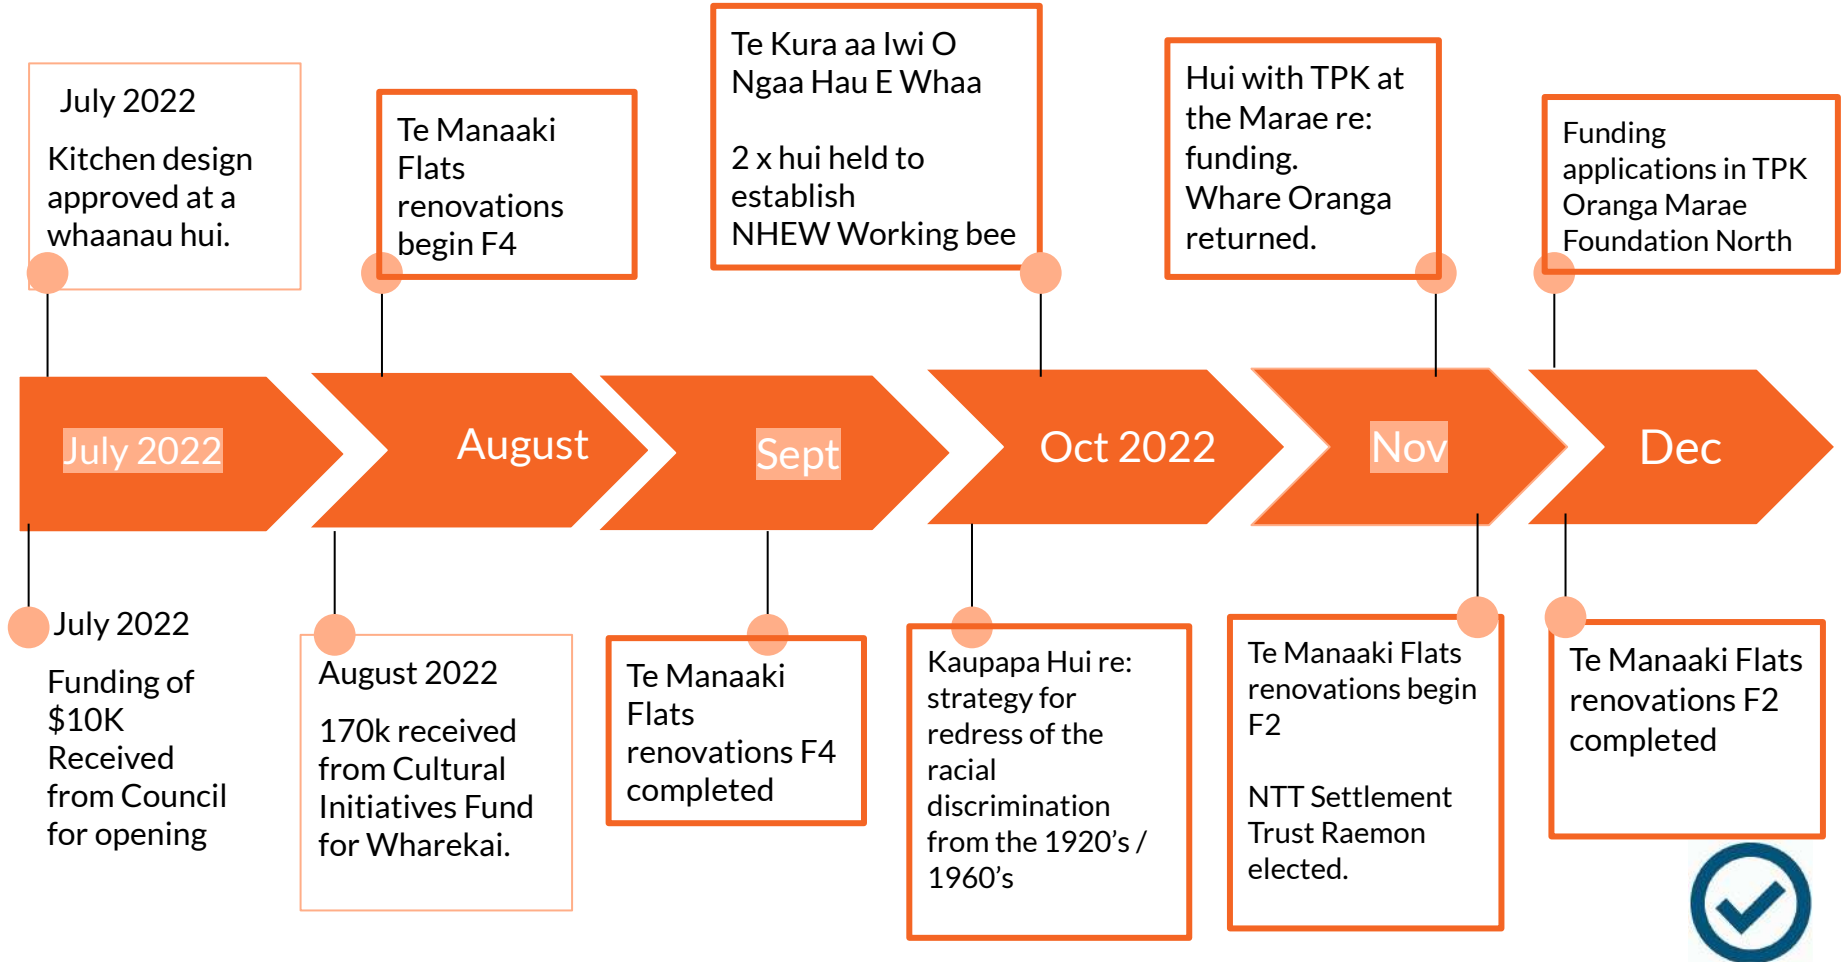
July 2022

Kitchen design approved at a whaanau hui.

Te Manaaki Flats renovations begin F4

Te Kura aa Iwi O Ngaa Hau E Whaa

2 x hui held to establish NHEW Working bee

Hui with TPK at the Marae re: funding. Whare Oranga returned.

Funding applications in TPK Oranga Marae Foundation North

July 2022

August

Sept

Oct 2022

Nov

Dec

July 2022

Funding of $10K Received from Council for opening

August 2022

170k received from Cultural Initiatives Fund for Wharekai.

Te Manaaki Flats renovations F4 completed

Kaupapa Hui re: strategy for redress of the racial discrimination from the 1920’s / 1960’s

Te Manaaki Flats renovations begin F2

NTT Settlement Trust Raemon elected.

Te Manaaki Flats renovations F2 completed